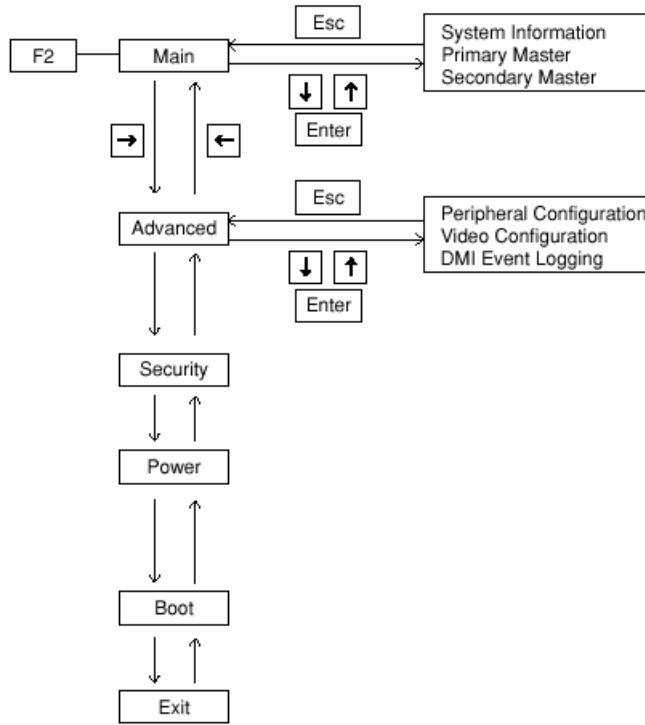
Esc

F2

Main

System Information
Primary Master
Secondary Master

↓ ↑

Enter

→ ←

Esc

Advanced

Peripheral Configuration
Video Configuration
DMI Event Logging

↓ ↑

Enter

Security

Power

Boot

Exit